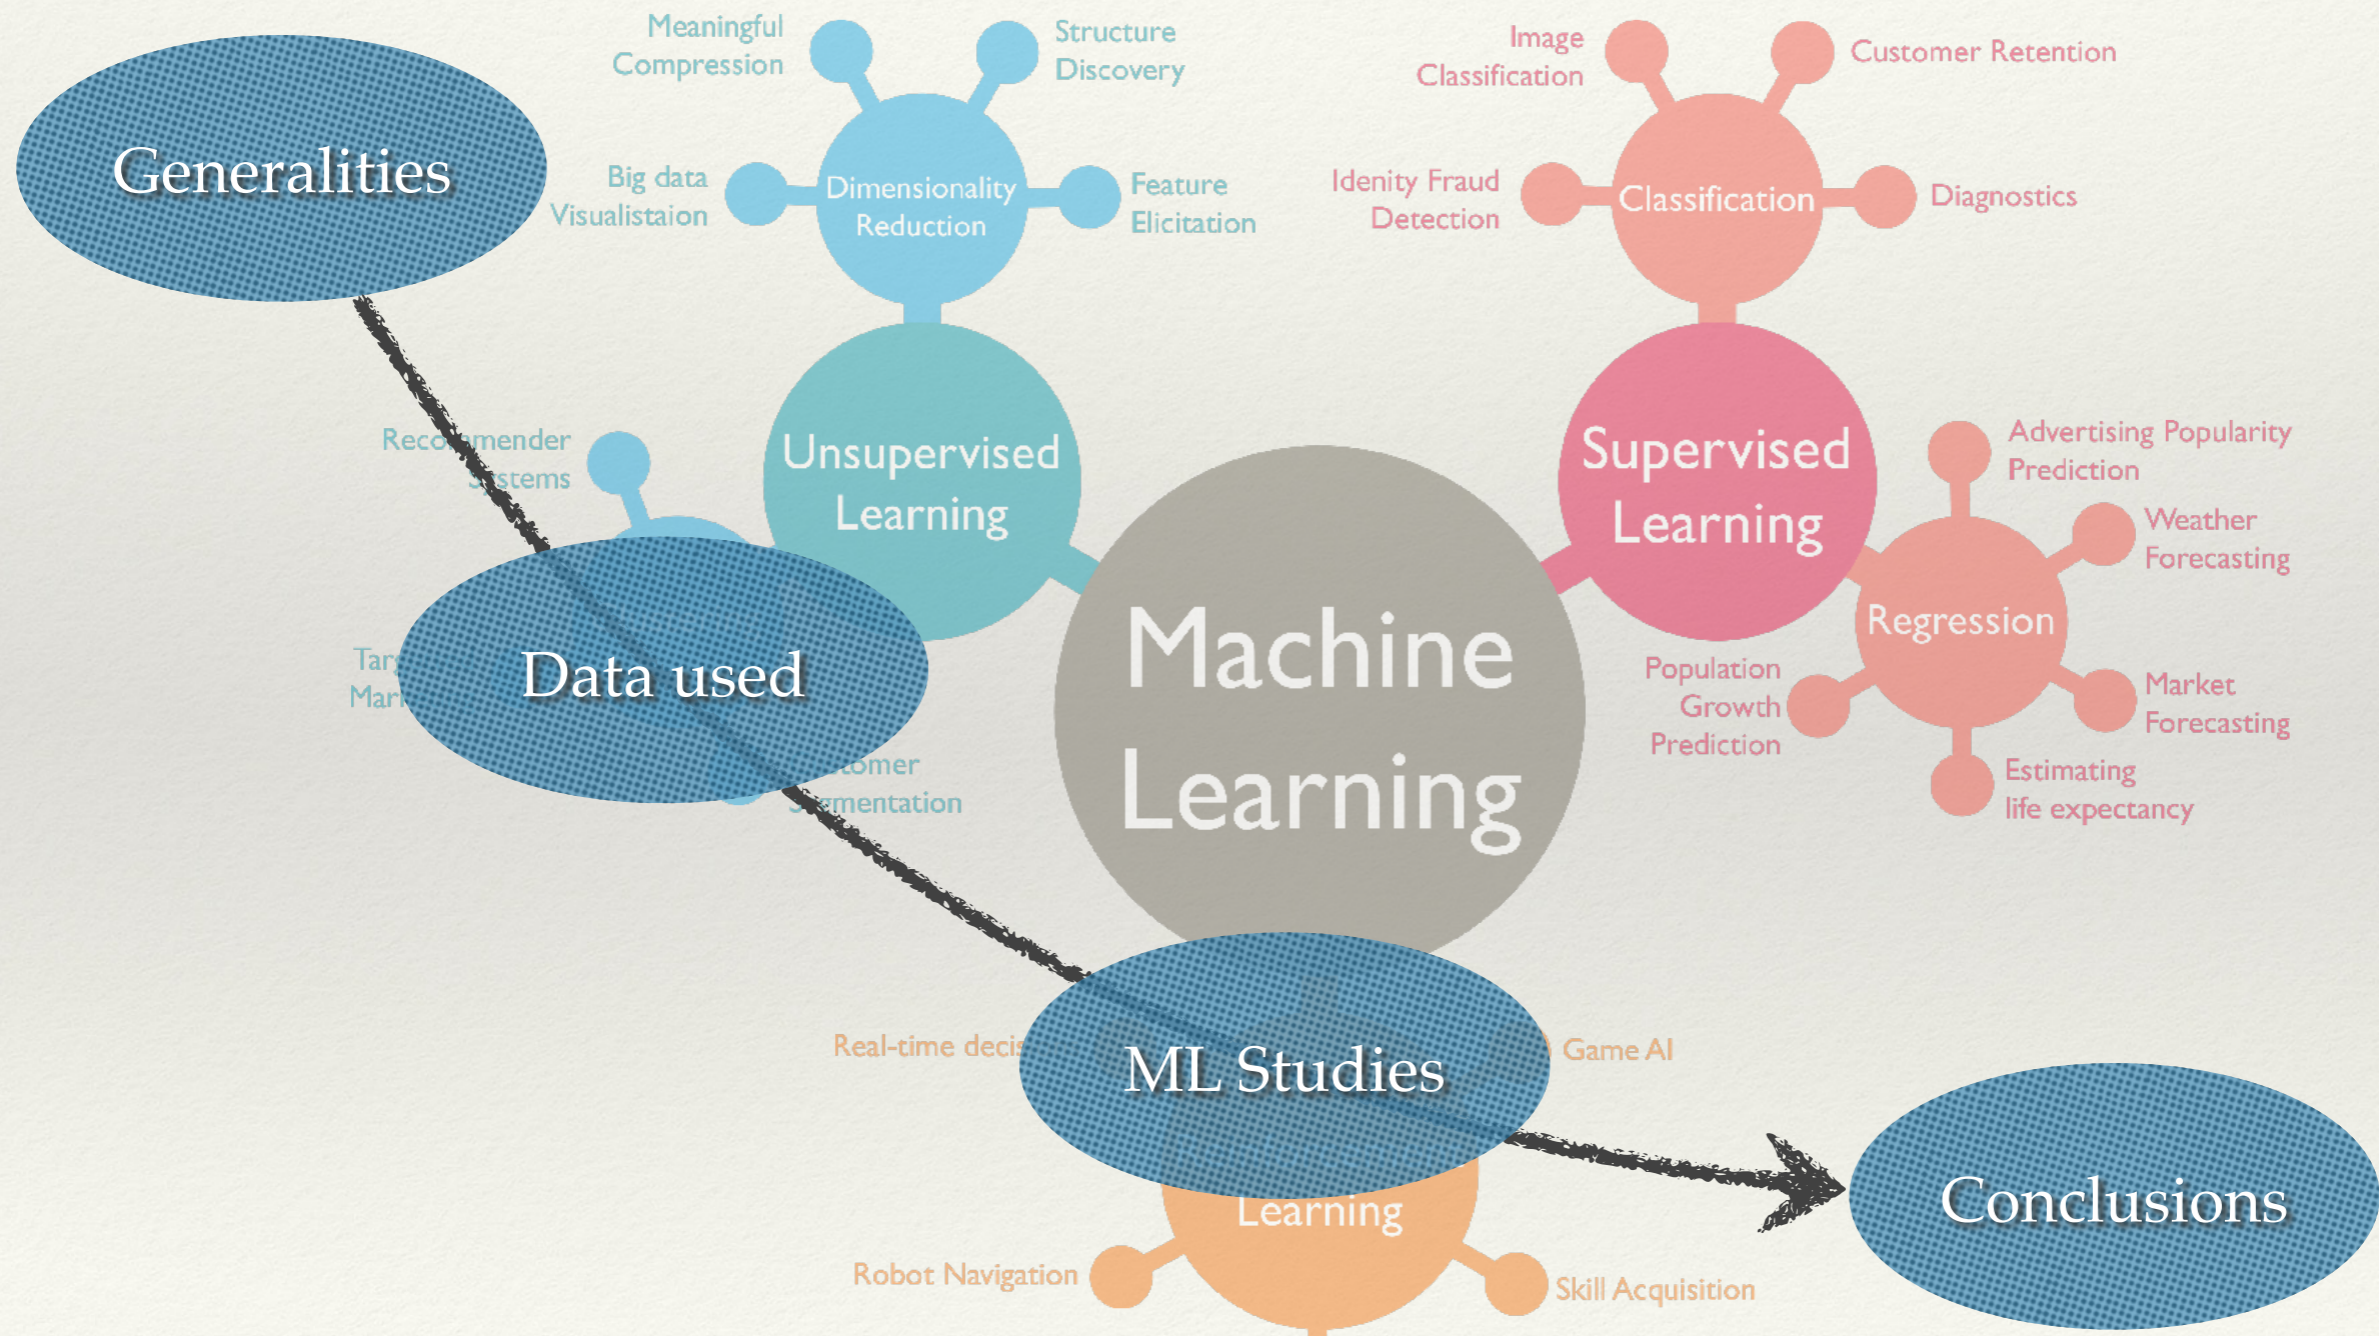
Generalities

Meaningful Compression

Structure Discovery

Big data Visualistaion

Dimensionality Reduction

Feature Elicitation

Image Classification

Customer Retention

Idenity Fraud Detection

Classification

Diagnostics

Unsupervised Learning

Supervised Learning

Reco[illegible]mender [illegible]stems

Advertising Popularity Prediction

Weather Forecasting

Regression

Data used

Tar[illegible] Mar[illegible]

Machine Learning

Population Growth Prediction

Market Forecasting

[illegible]tomer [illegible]mentation

Estimating life expectancy

Real-time deci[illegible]

ML Studies

Game AI

Learning

Conclusions

Robot Navigation

Skill Acquisition